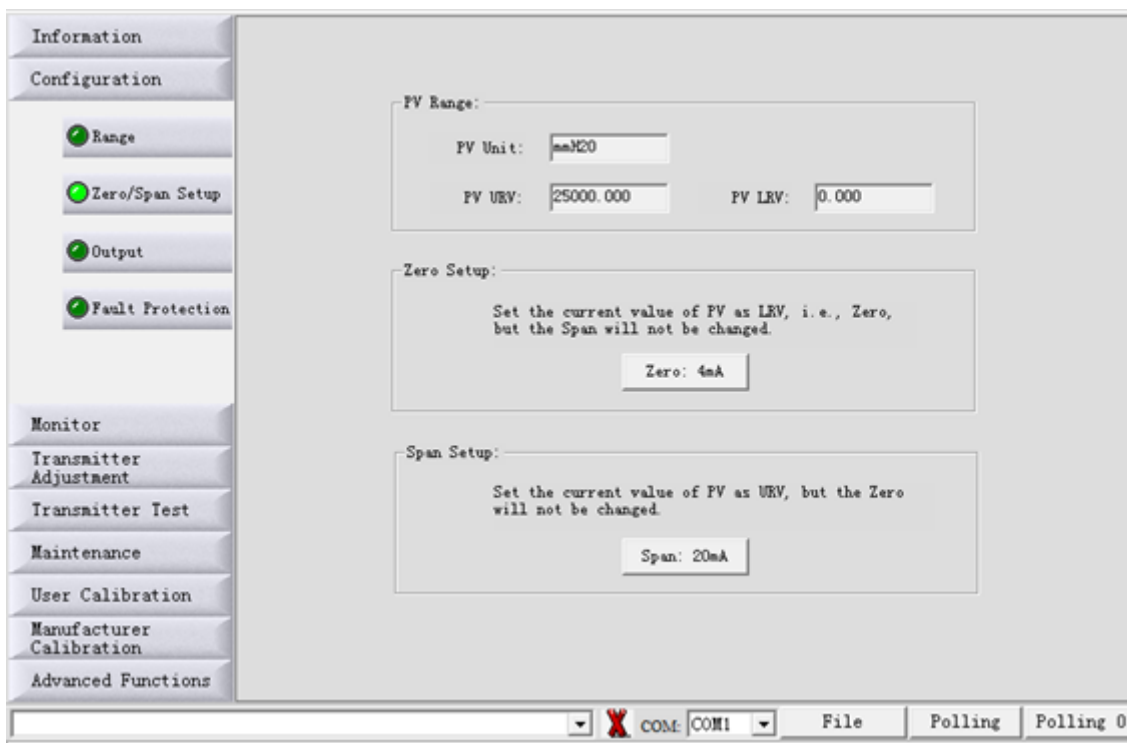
Information
Configuration
Range
Zero/Span Setup
Output
Fault Protection
Monitor
Transmitter Adjustment
Transmitter Test
Maintenance
User Calibration
Manufacturer Calibration
Advanced Functions

PV Range:
PV Unit: mmH20
PV URV: 25000.000
PV LRV: 0.000

Zero Setup:
Set the current value of PV as LRV, i.e., Zero, but the Span will not be changed.
Zero: 4mA

Span Setup:
Set the current value of PV as URV, but the Zero will not be changed.
Span: 20mA

COM: COM1
File
Polling
Polling 0